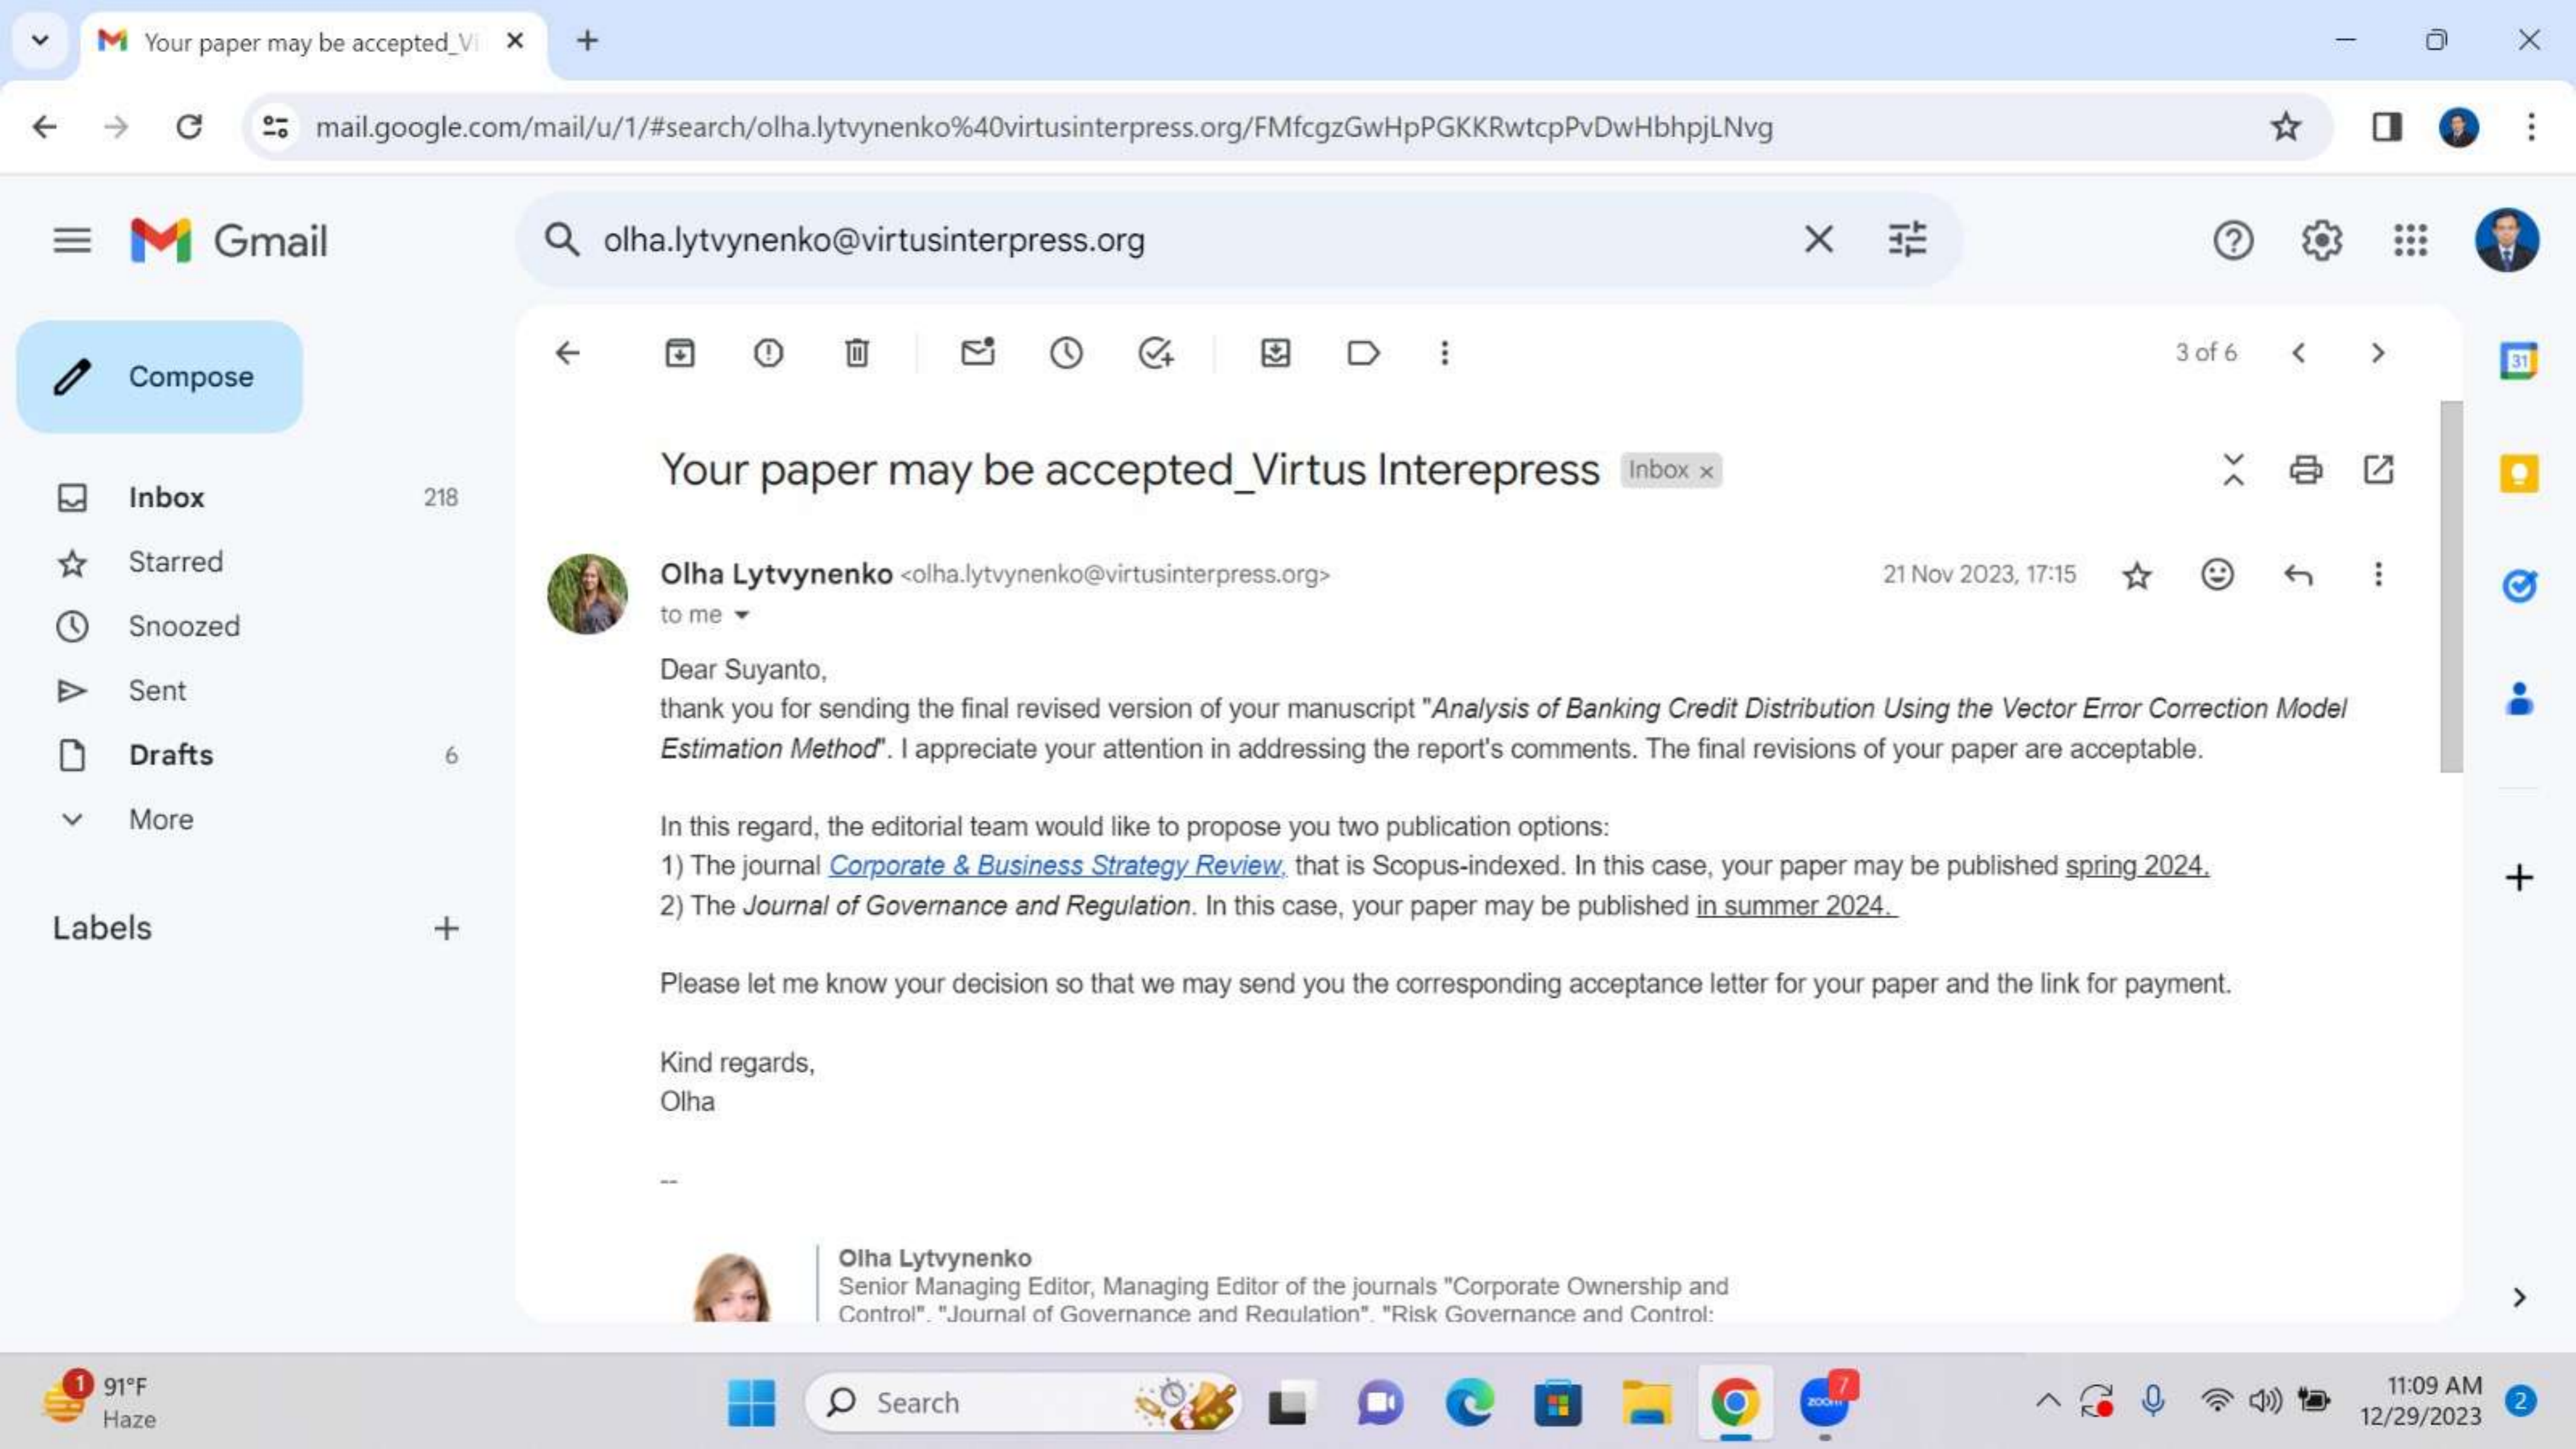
Your paper may be accepted_Vi ×
+

mail.google.com/mail/u/1/#search/olha.lytvynenko%40virtusinterpress.org/FMfcgzGwHpPGKKRwtcpPvDwHbhpjLNvg

Gmail

olha.lytvynenko@virtusinterpress.org

Compose

Inbox 218
Starred
Snoozed
Sent
Drafts 6
More

Labels +

3 of 6

Your paper may be accepted_Virtus Interepress Inbox ×

Olha Lytvynenko <olha.lytvynenko@virtusinterpress.org>
to me

21 Nov 2023, 17:15

Dear Suyanto,
thank you for sending the final revised version of your manuscript "*Analysis of Banking Credit Distribution Using the Vector Error Correction Model Estimation Method*". I appreciate your attention in addressing the report's comments. The final revisions of your paper are acceptable.

In this regard, the editorial team would like to propose you two publication options:
1) The journal *Corporate & Business Strategy Review*, that is Scopus-indexed. In this case, your paper may be published spring 2024.
2) The *Journal of Governance and Regulation*. In this case, your paper may be published in summer 2024.

Please let me know your decision so that we may send you the corresponding acceptance letter for your paper and the link for payment.

Kind regards,
Olha

--

Olha Lytvynenko
Senior Managing Editor, Managing Editor of the journals "Corporate Ownership and Control", "Journal of Governance and Regulation", "Risk Governance and Control:

1 91°F
Haze

Search

7

11:09 AM
12/29/2023
2